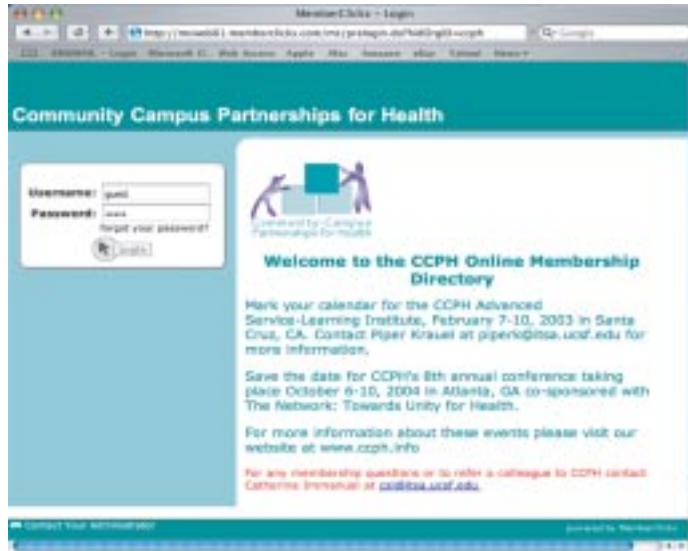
MemberClicks - Login

http://ccweb01.memberclicks.com/mc/prelogin.do?orgId=ccph

Q- Google

Community Campus Partnerships for Health

Username: guest
Password: ••••
forgot your password?
Login

Community-Campus Partnerships for Health

Welcome to the CCPH Online Membership Directory

Mark your calendar for the CCPH Advanced Service-Learning Institute, February 7-10, 2003 in Santa Cruz, CA. Contact Piper Krauel at piperk@itsa.ucsf.edu for more information.

Save the date for CCPH's 8th annual conference taking place October 6-10, 2004 in Atlanta, GA co-sponsored with The Network: Towards Unity for Health.

For more information about these events please visit our website at www.ccph.info

For any membership questions or to refer a colleague to CCPH contact Catherine Immanuel at ccph@itsa.ucsf.edu.

Contact Your Administrator

powered by MemberClicks